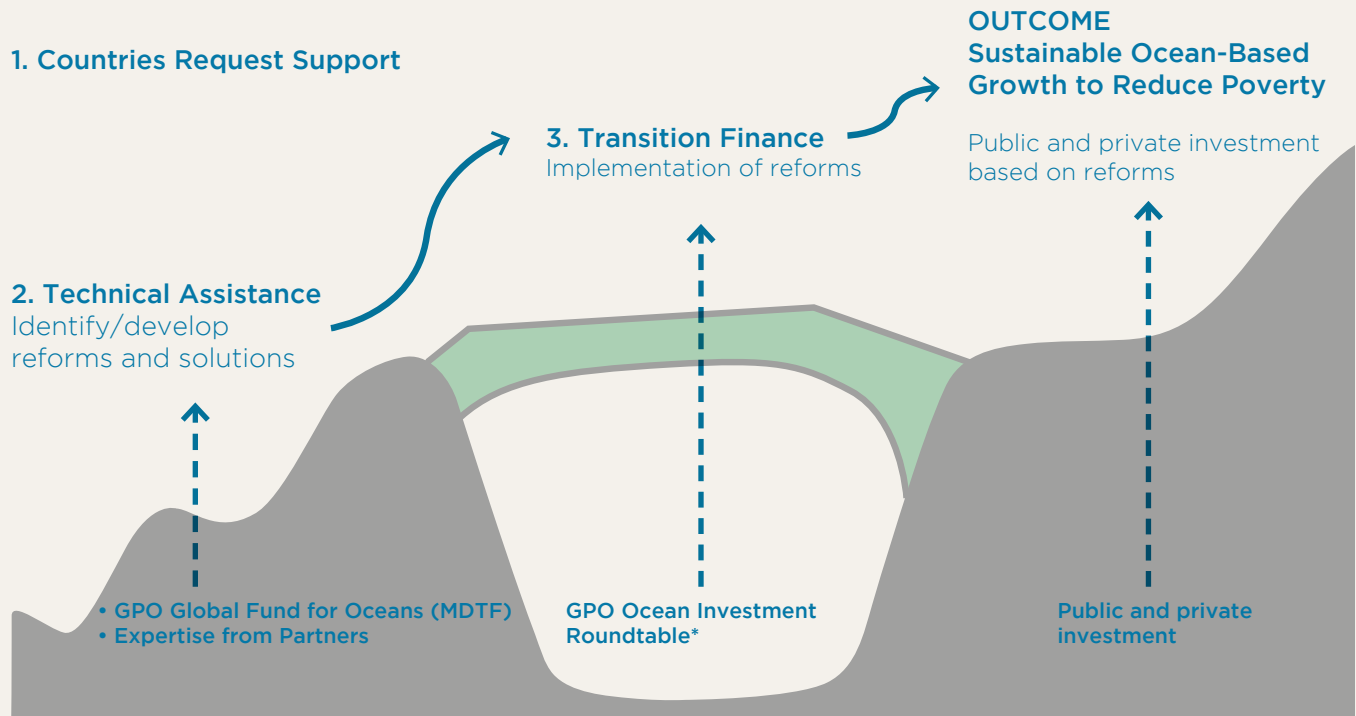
1. Countries Request Support

OUTCOME
Sustainable Ocean-Based Growth to Reduce Poverty

Public and private investment based on reforms

3. Transition Finance
Implementation of reforms

2. Technical Assistance
Identify/develop reforms and solutions

• GPO Global Fund for Oceans (MDTF)
• Expertise from Partners

GPO Ocean Investment Roundtable*

Public and private investment